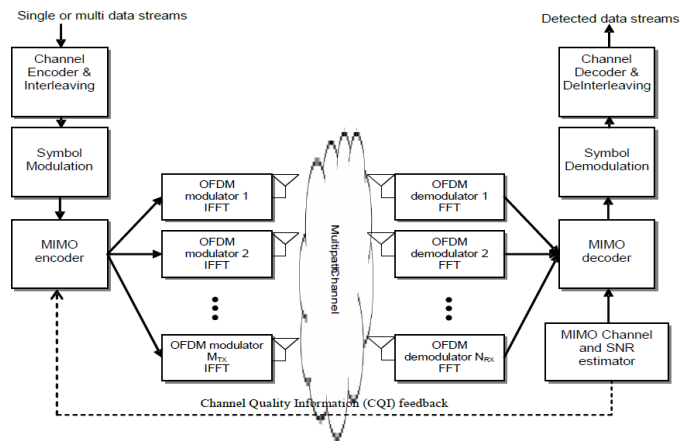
Single or multi data streams

Channel Encoder & Interleaving

Symbol Modulation

MIMO encoder

OFDM modulator 1 IFFT

OFDM modulator 2 IFFT

OFDM modulator $M_{TX}$ IFFT

Multipath Channel

OFDM demodulator 1 FFT

OFDM demodulator 2 FFT

OFDM demodulator $N_{RX}$ FFT

Detected data streams

Channel Decoder & DeInterleaving

Symbol Demodulation

MIMO decoder

MIMO Channel and SNR estimator

Channel Quality Information (CQI) feedback